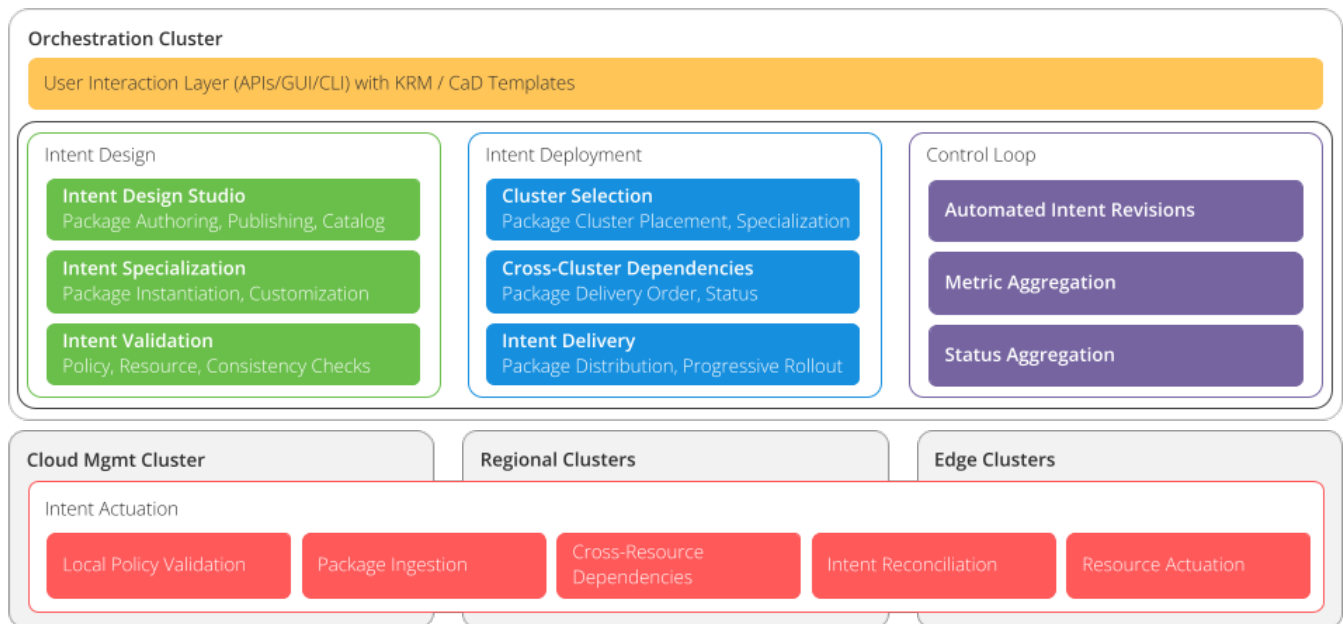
Orchestration Cluster

User Interaction Layer (APIs/GUI/CLI) with KRM / CaD Templates

Intent Design

Intent Design Studio
Package Authoring, Publishing, Catalog

Intent Specialization
Package Instantiation, Customization

Intent Validation
Policy, Resource, Consistency Checks

Intent Deployment

Cluster Selection
Package Cluster Placement, Specialization

Cross-Cluster Dependencies
Package Delivery Order, Status

Intent Delivery
Package Distribution, Progressive Rollout

Control Loop

Automated Intent Revisions

Metric Aggregation

Status Aggregation

Cloud Mgmt Cluster

Regional Clusters

Edge Clusters

Intent Actuation

Local Policy Validation

Package Ingestion

Cross-Resource Dependencies

Intent Reconciliation

Resource Actuation